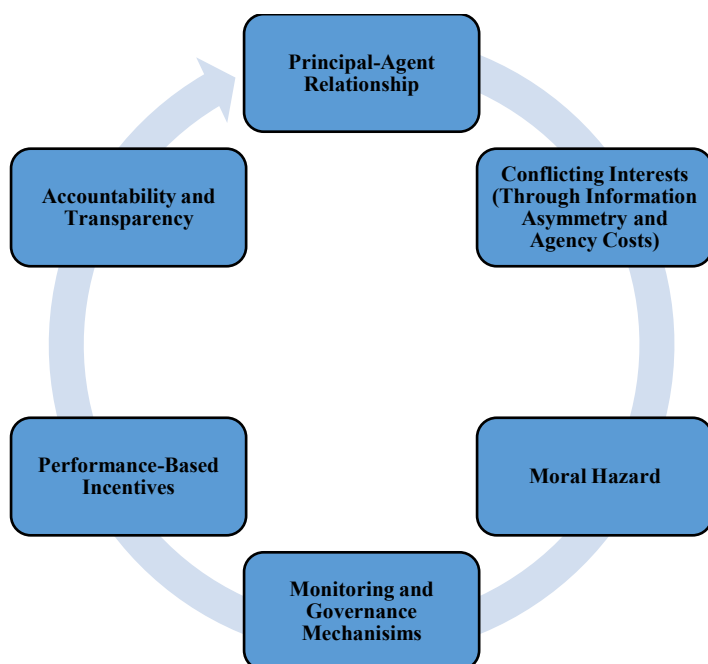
Principal-Agent Relationship

Conflicting Interests (Through Information Asymmetry and Agency Costs)

Moral Hazard

Monitoring and Governance Mechanisims

Performance-Based Incentives

Accountability and Transparency